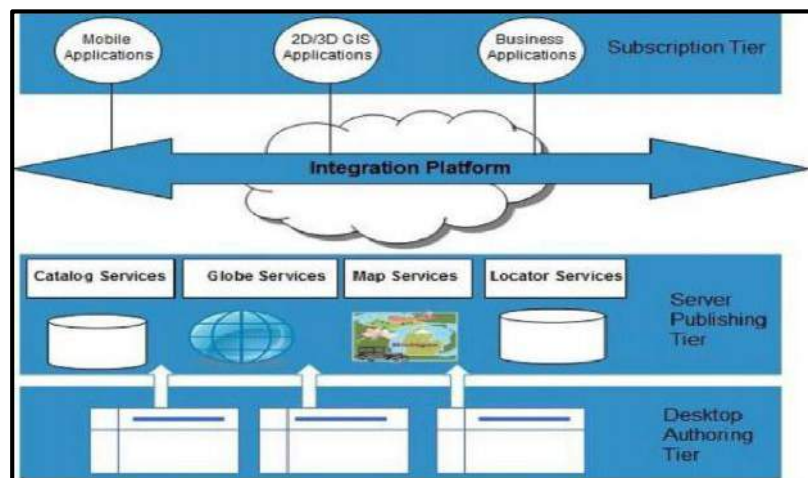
Mobile Applications

2D/3D GIS Applications

Business Applications

Subscription Tier

Integration Platform

Catalog Services

Globe Services

Map Services

Locator Services

Server Publishing Tier

Desktop Authoring Tier